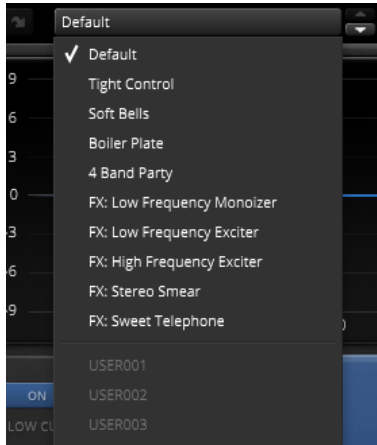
Default

✓ Default
Tight Control
Soft Bells
Boiler Plate
4 Band Party
FX: Low Frequency Monoizer
FX: Low Frequency Exciter
FX: High Frequency Exciter
FX: Stereo Smear
FX: Sweet Telephone
USER001
USER002
USER003

9
6
3
0
3
6
9

ON
LOW CU